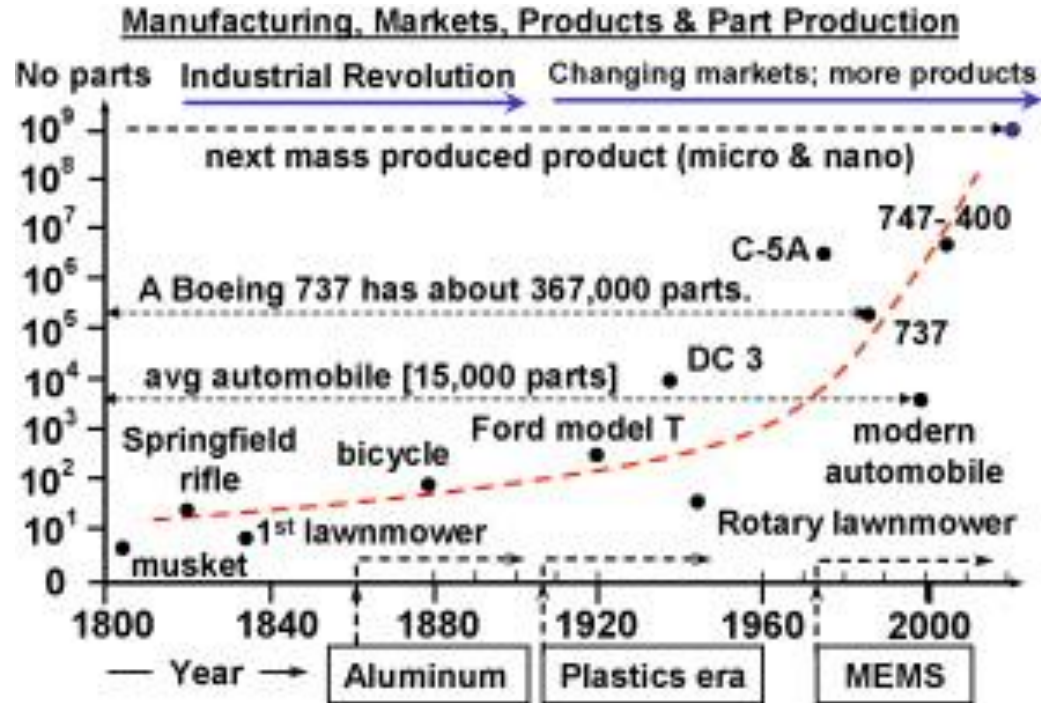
Manufacturing, Markets, Products & Part Production

No parts

Industrial Revolution

Changing markets; more products

$10^9$
$10^8$
$10^7$
$10^6$
$10^5$
$10^4$
$10^3$
$10^2$
$10^1$
0

next mass produced product (micro & nano)

747- 400

C-5A

A Boeing 737 has about 367,000 parts.

737

DC 3

avg automobile [15,000 parts]

Springfield rifle

bicycle

Ford model T

modern automobile

1$^{st}$ lawnmower

Rotary lawnmower

musket

1800
1840
1880
1920
1960
2000

— Year →

Aluminum

Plastics era

MEMS